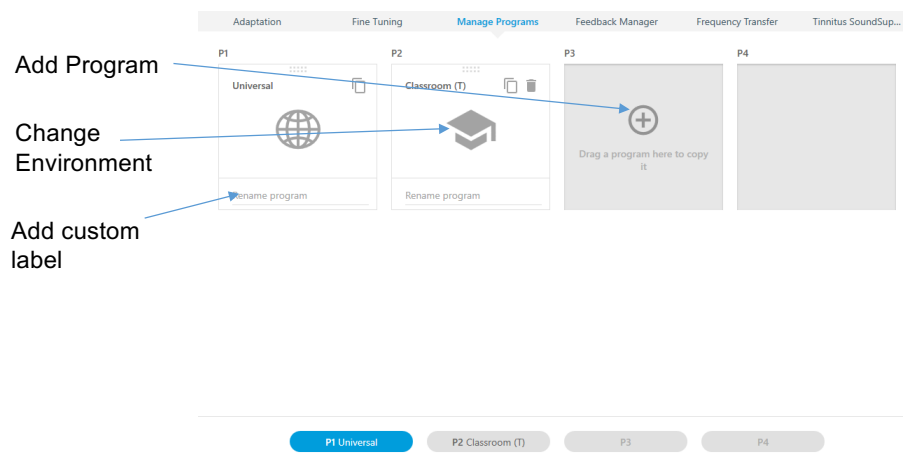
Adaptation Fine Tuning Manage Programs Feedback Manager Frequency Transfer Tinnitus SoundSup...

Add Program

Change Environment

Add custom label

P1
Universal
Rename program

P2
Classroom (T)
Rename program

P3
Drag a program here to copy it

P4

P1 Universal
P2 Classroom (T)
P3
P4